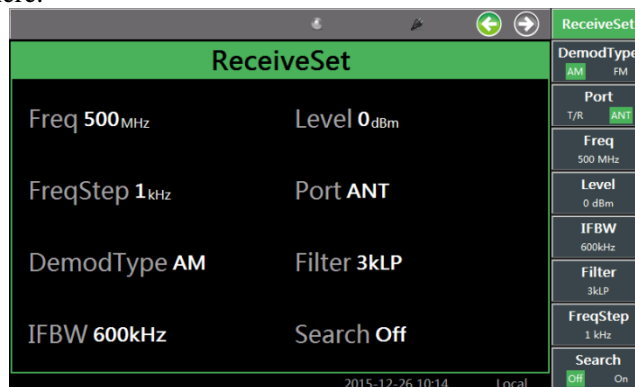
ReceiveSet

Freq 500MHz

Level 0dBm

FreqStep 1kHz

Port ANT

DemodType AM

Filter 3kLP

IFBW 600kHz

Search Off

2015-12-26 10:14

Local

ReceiveSet

DemodType
AM FM

Port
T/R ANT

Freq
500 MHz

Level
0 dBm

IFBW
600kHz

Filter
3kLP

FreqStep
1 kHz

Search
Off On